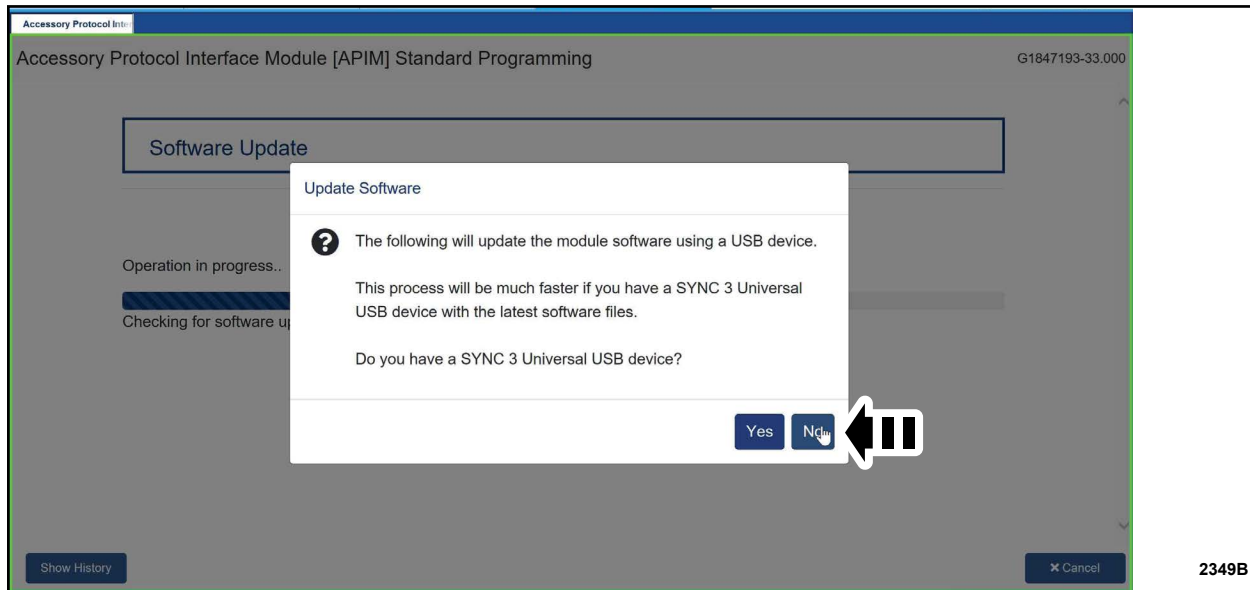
Accessory Protocol Inte

Accessory Protocol Interface Module [APIM] Standard Programming

G1847193-33.000

Software Update

Operation in progress..

Checking for software u

Update Software

The following will update the module software using a USB device.

This process will be much faster if you have a SYNC 3 Universal USB device with the latest software files.

Do you have a SYNC 3 Universal USB device?

Yes

No

Show History

✖ Cancel

2349B